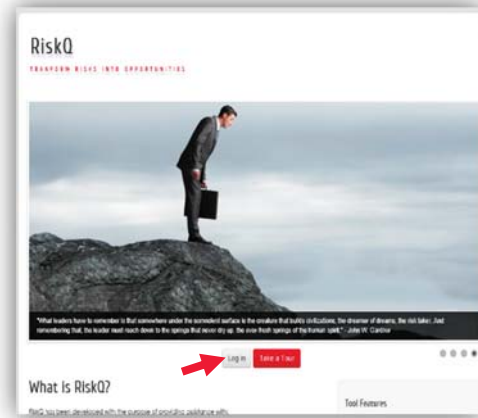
RiskQ

TRANSFORM RISKS INTO OPPORTUNITIES

"What leaders have to remember is that somewhere under the somnolent surface is the creature that builds civilizations, the dreamer of dreams, the risk taker. And remembering that, the leader must reach down to the springs that never dry up, the ever fresh springs of the human spirit." - John W. Gardner

Log in

Take a Tour

What is RiskQ?

RiskQ has been developed with the purpose of providing guidance with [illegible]

Tool Features